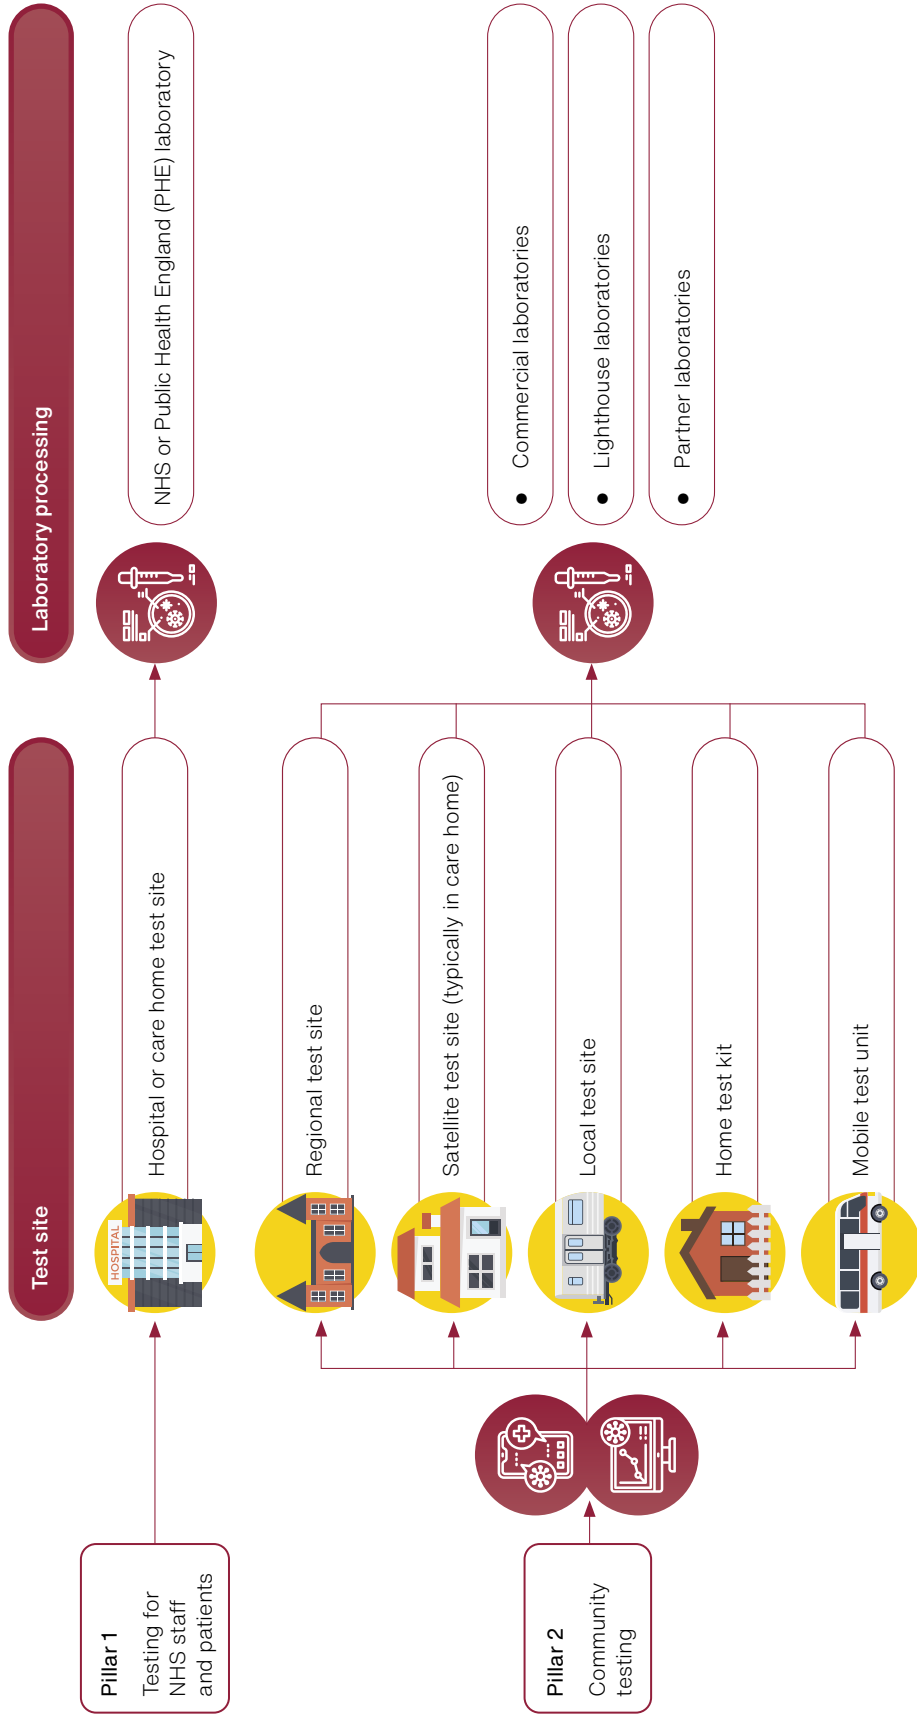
Pillar 1
Testing for NHS staff and patients

Pillar 2
Community testing

Test site

HOSPITAL

Hospital or care home test site

Regional test site

Satellite test site (typically in care home)

Local test site

Home test kit

Mobile test unit

Laboratory processing

NHS or Public Health England (PHE) laboratory

• Commercial laboratories
• Lighthouse laboratories
• Partner laboratories